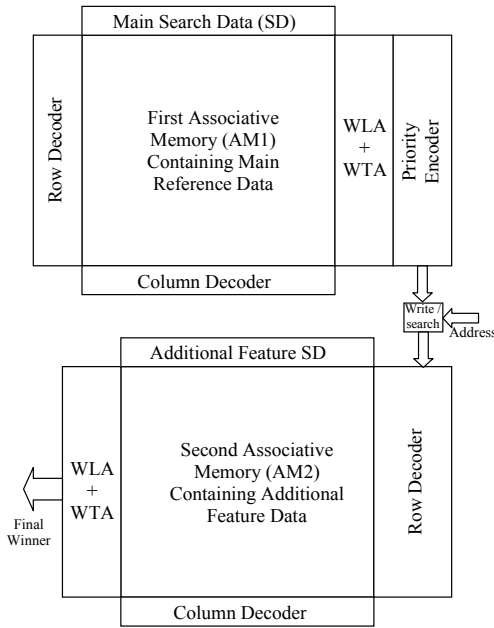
Main Search Data (SD)

Row Decoder

First Associative Memory (AM1) Containing Main Reference Data

WLA + WTA

Priority Encoder

Column Decoder

Write / search

Address

Additional Feature SD

WLA + WTA

Second Associative Memory (AM2) Containing Additional Feature Data

Row Decoder

Final Winner

Column Decoder